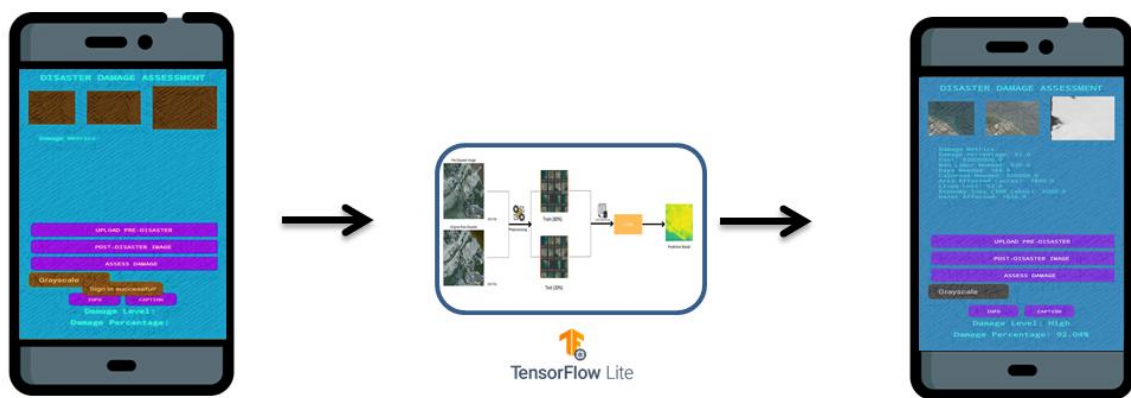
DISASTER DAMAGE ASSESSMENT

Damage Metrics:

UPLOAD PRE-DISASTER

POST-DISASTER IMAGE

ASSESS DAMAGE

Grayscale

Sign in successful!

INFO

CAPTION

Damage Level:

Damage Percentage:

Train (80%)

Test (20%)

TensorFlow Lite

DISASTER DAMAGE ASSESSMENT

Damage Metrics:

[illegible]

UPLOAD PRE-DISASTER

POST-DISASTER IMAGE

ASSESS DAMAGE

Grayscale

INFO

CAPTION

Damage Level: High

Damage Percentage: 92.04%